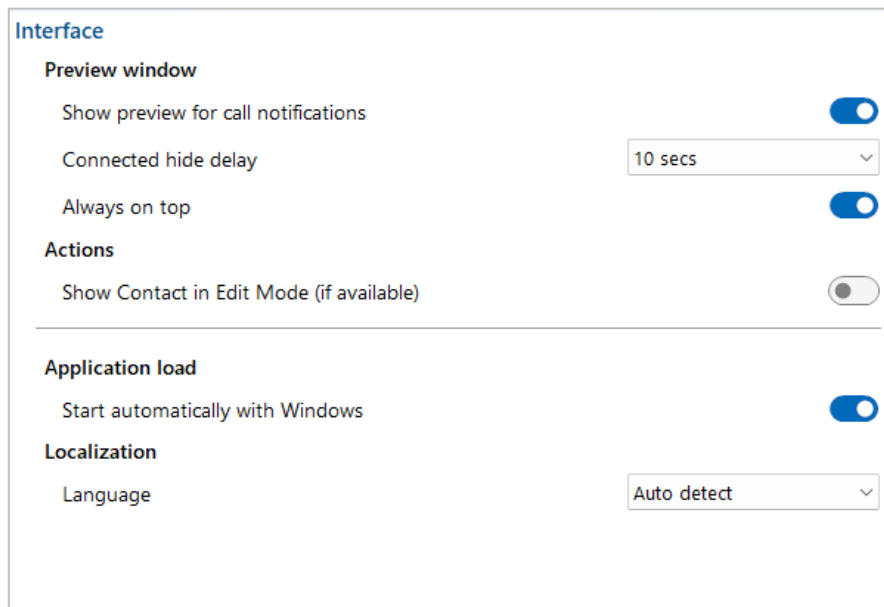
Interface

Preview window

Show preview for call notifications

Connected hide delay

10 secs

Always on top

Actions

Show Contact in Edit Mode (if available)

Application load

Start automatically with Windows

Localization

Language

Auto detect